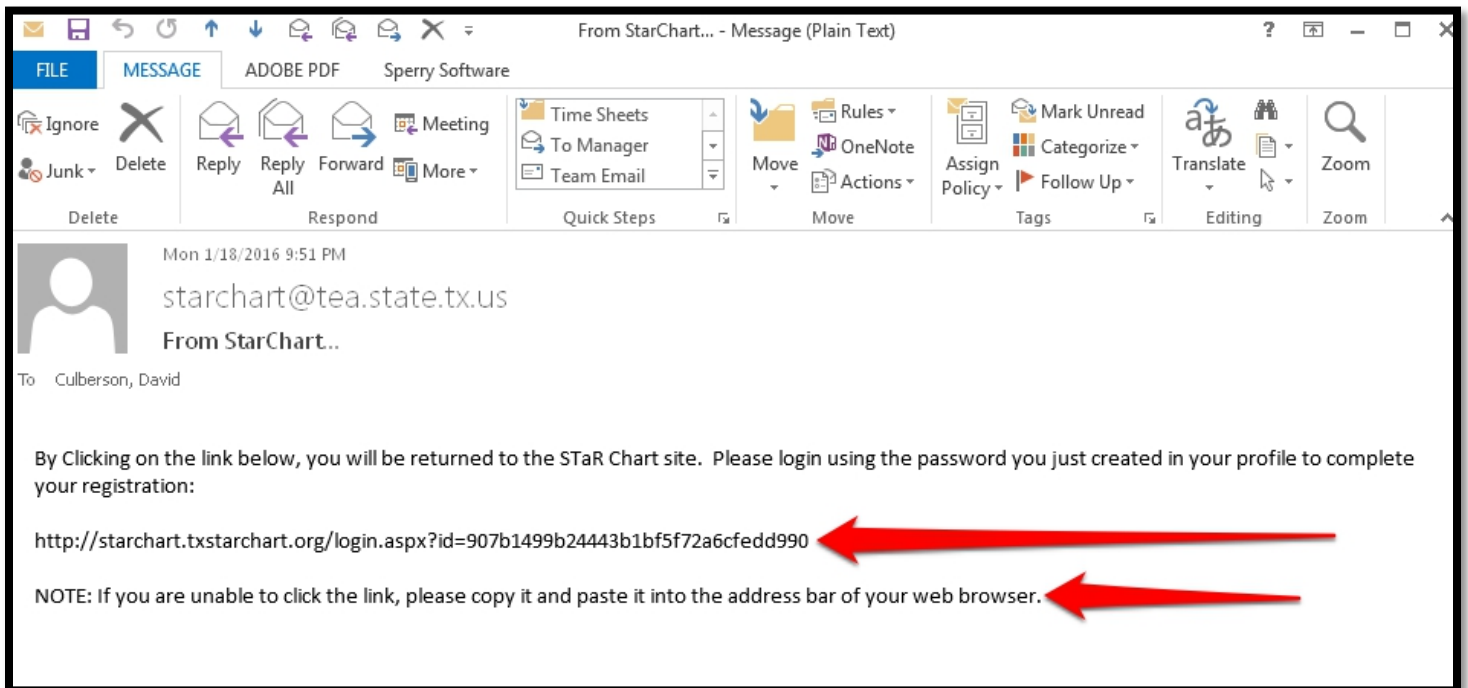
From StarChart... - Message (Plain Text)

?

FILE MESSAGE ADOBE PDF Sperry Software

Ignore
Junk
Delete
Delete

Reply
Reply All
Forward
Meeting
More
Respond

Time Sheets
To Manager
Team Email
Quick Steps

Move
Rules
OneNote
Actions
Move

Assign Policy
Mark Unread
Categorize
Follow Up
Tags

Translate
Editing

Zoom
Zoom

Mon 1/18/2016 9:51 PM

starchart@tea.state.tx.us

From StarChart..

To Culberson, David

By Clicking on the link below, you will be returned to the STaR Chart site. Please login using the password you just created in your profile to complete your registration:

http://starchart.txstarchart.org/login.aspx?id=907b1499b24443b1bf5f72a6cfedd990

NOTE: If you are unable to click the link, please copy it and paste it into the address bar of your web browser.